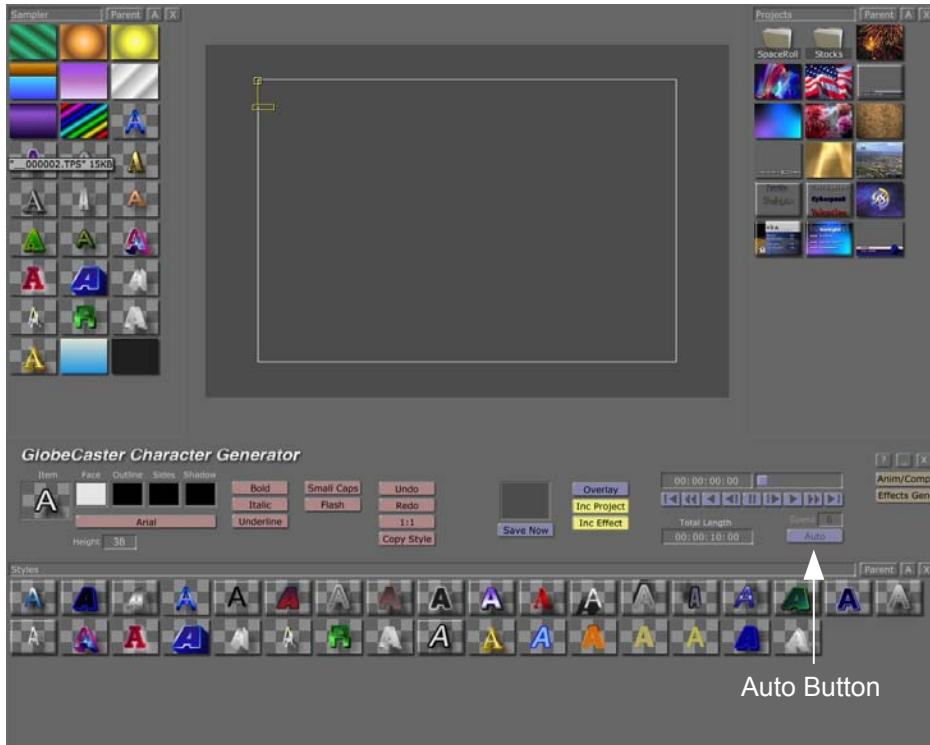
Sampler Parent A X

"_000002.TPS" 15KB

Projects Parent A X

SpaceRoll Stocks

GlobeCaster Character Generator

Item Face Outline Sides Shadow

A

Arial

Height 38

Bold
Italic
Underline

Small Caps
Flash

Undo
Redo
1:1
Copy Style

Save Now

Overlay
Inc Project
Inc Effect

00:00:00:00

Total Length
00:00:10:00

Speed 6

Auto

?

Anim/Comp
Effects Gen

Styles Parent A X

Auto Button